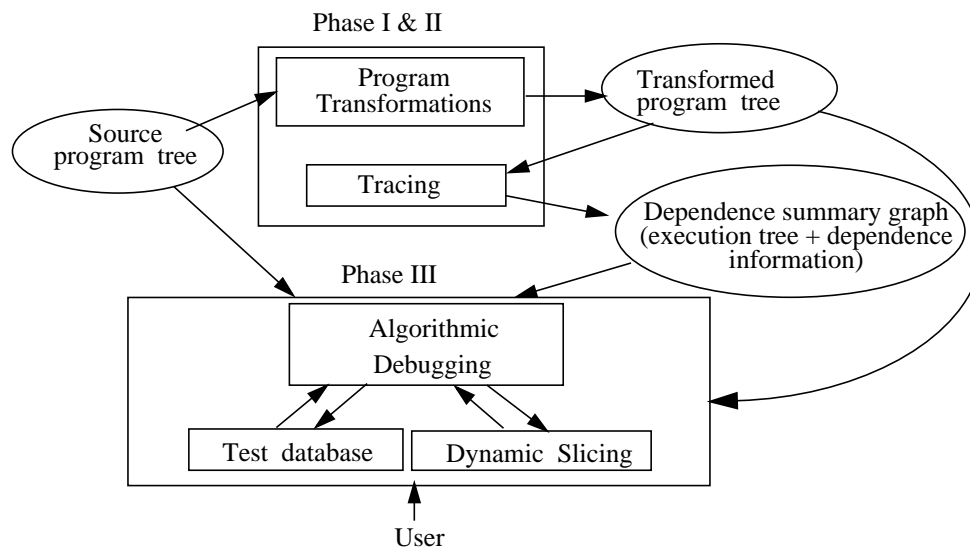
Phase I & II

Program Transformations

Transformed program tree

Source program tree

Tracing

Dependence summary graph (execution tree + dependence information)

Phase III

Algorithmic Debugging

Test database

Dynamic Slicing

User